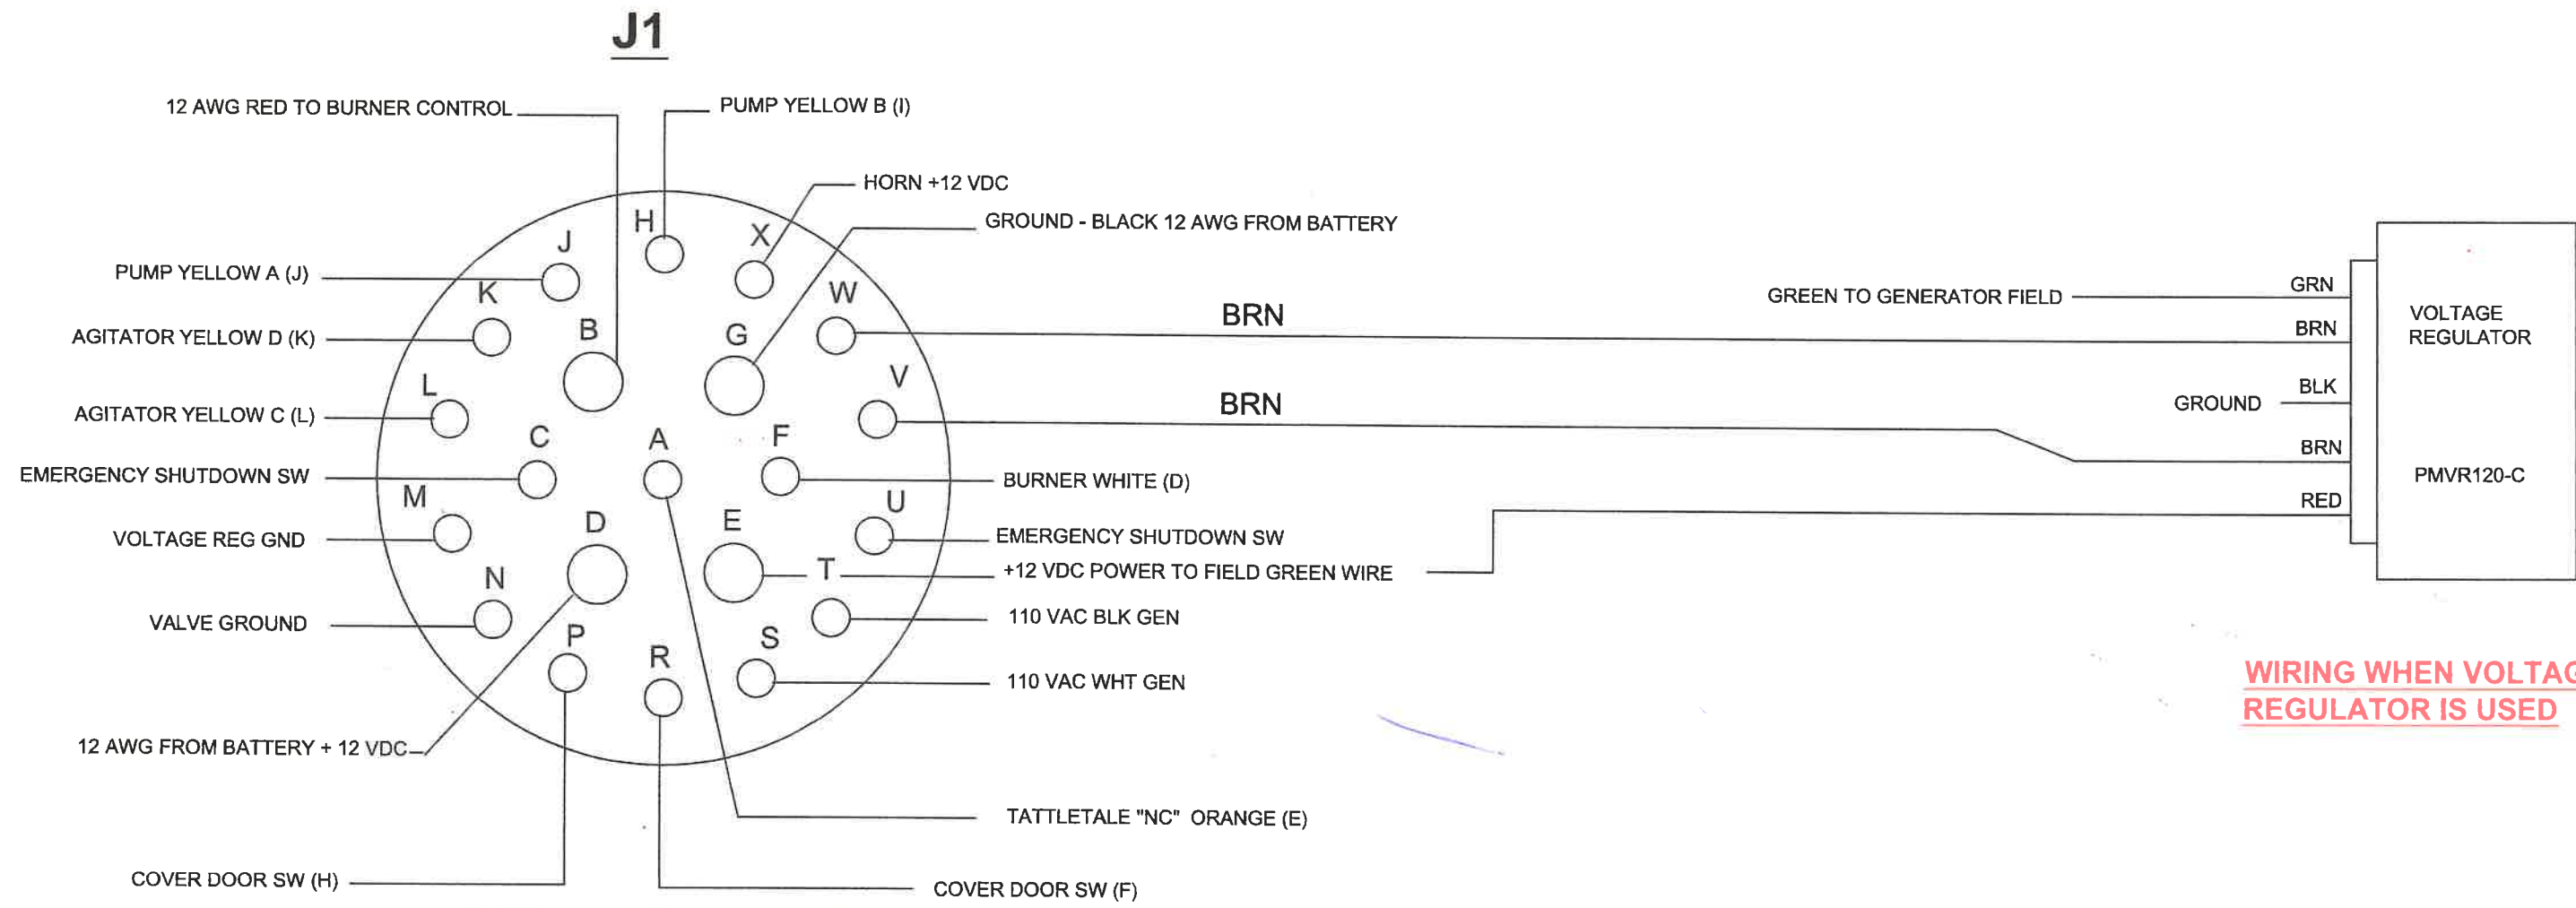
J1

12 AWG RED TO BURNER CONTROL

PUMP YELLOW B (I)

HORN +12 VDC

GROUND - BLACK 12 AWG FROM BATTERY

PUMP YELLOW A (J)

AGITATOR YELLOW D (K)

AGITATOR YELLOW C (L)

EMERGENCY SHUTDOWN SW

VOLTAGE REG GND

VALVE GROUND

12 AWG FROM BATTERY + 12 VDC

COVER DOOR SW (H)

H
J
X
K
W
B
G
L
V
C
A
F
M
D
E
U
T
N
P
R
S

BRN

BRN

GREEN TO GENERATOR FIELD

GRN
BRN
BLK
BRN
RED

GROUND

VOLTAGE REGULATOR

PMVR120-C

BURNER WHITE (D)

EMERGENCY SHUTDOWN SW

+12 VDC POWER TO FIELD GREEN WIRE

110 VAC BLK GEN

110 VAC WHT GEN

TATTLETALE "NC" ORANGE (E)

COVER DOOR SW (F)

WIRING WHEN VOLTA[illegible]
REGULATOR IS USED